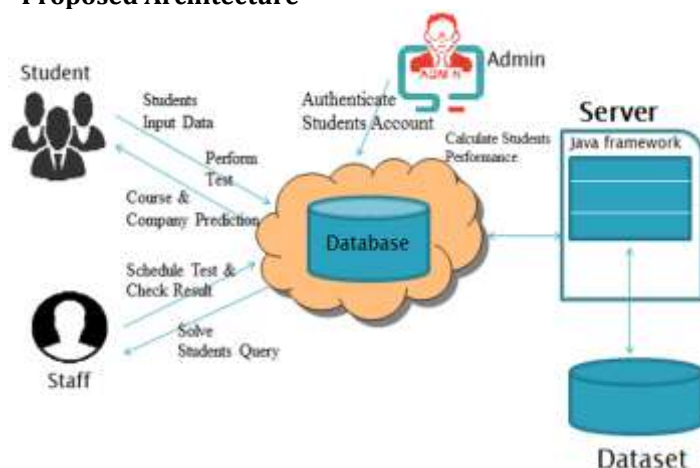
Proposed Architecture

Student

Students Input Data

Perform Test

Course & Company Prediction

Admin

ADMIN

Authenticate Students Account

Calculate Students Performance

Server

Java framework

Database

Schedule Test & Check Result

Solve Students Query

Staff

Dataset